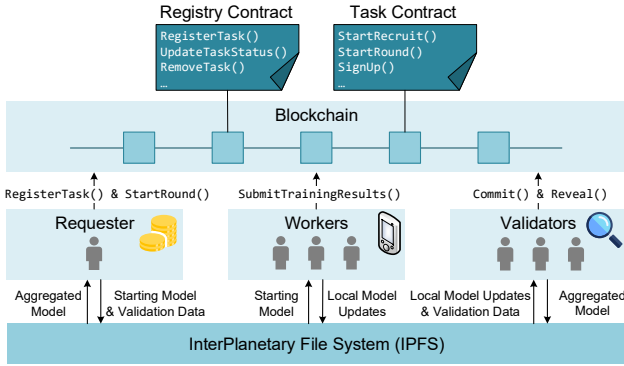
Registry Contract
RegisterTask()
UpdateTaskStatus()
RemoveTask()
…

Task Contract
StartRecruit()
StartRound()
SignUp()
…

Blockchain

RegisterTask() & StartRound()

SubmitTrainingResults()

Commit() & Reveal()

Requester

Workers

Validators

Aggregated Model

Starting Model & Validation Data

Starting Model

Local Model Updates

Local Model Updates & Validation Data

Aggregated Model

InterPlanetary File System (IPFS)